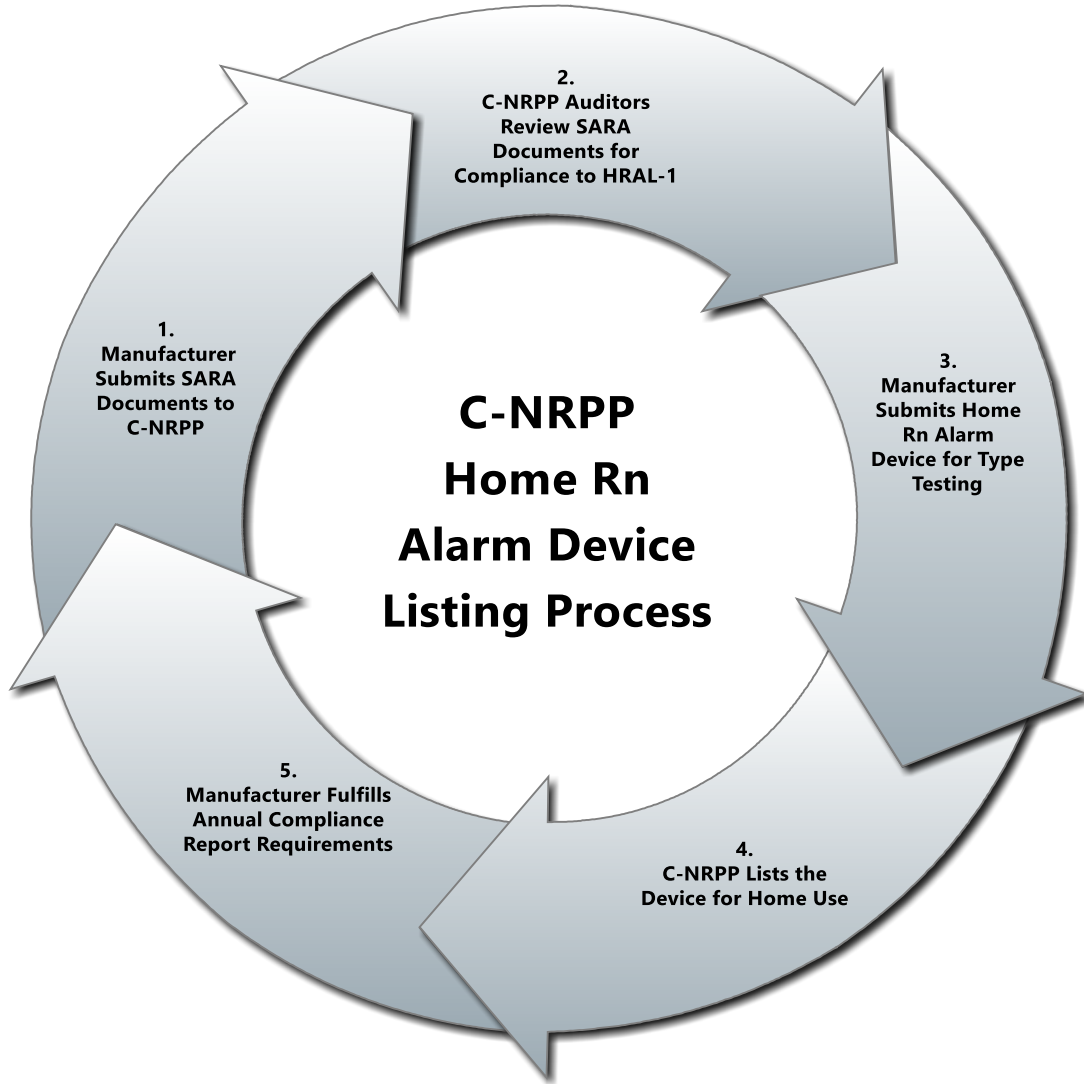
C-NRPP Home Rn Alarm Device Listing Process

1. Manufacturer Submits SARA Documents to C-NRPP

2. C-NRPP Auditors Review SARA Documents for Compliance to HRAL-1

3. Manufacturer Submits Home Rn Alarm Device for Type Testing

4. C-NRPP Lists the Device for Home Use

5. Manufacturer Fulfills Annual Compliance Report Requirements